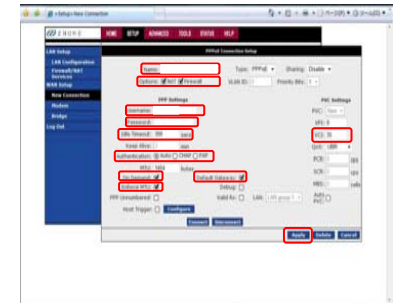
Setup New Connection

ZHONE

HOME SETUP ADVANCED TOOLS STATUS HELP

LAN Setup
LAN Configuration
Firewall/NAT Services
WAN Setup
New Connection
Modem
Bridge
Log Out

PPPoE Connection Setup

Name:
Type: PPPoE
Sharing: Disable
Options: NAT Firewall
VLAN ID:
Priority Bits:

PPP Settings
Username:
Password:
Idle Timeout: 60 secs
Keep Alive: min
Authentication: Auto CHAP PAP
MRU: 1492 bytes
On Demand:
Default Gateway:
Enforce MTU:
Debug:
PPP Unnumbered:
Valid Rx:
LAN:
Host Trigger:
Configure

PVC Settings
PVC:
VPI: 8
VCI: 35
QoS: UBR
PCR: cps
SCR: cps
MBS: cells
Auto PVC:

Connect Disconnect

Apply Delete Cancel